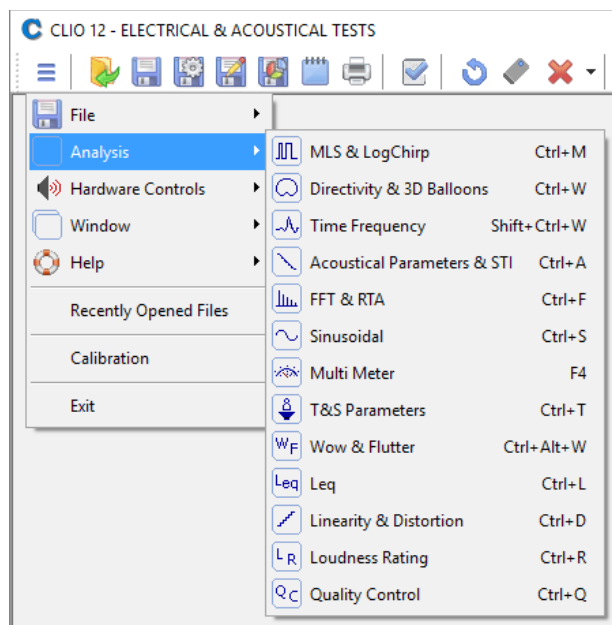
C CLIO 12 - ELECTRICAL & ACOUSTICAL TESTS

File
Analysis
Hardware Controls
Window
Help
Recently Opened Files
Calibration
Exit

MLS & LogChirp Ctrl+M
Directivity & 3D Balloons Ctrl+W
Time Frequency Shift+Ctrl+W
Acoustical Parameters & STI Ctrl+A
FFT & RTA Ctrl+F
Sinusoidal Ctrl+S
Multi Meter F4
T&S Parameters Ctrl+T
Wow & Flutter Ctrl+Alt+W
Leq Ctrl+L
Linearity & Distortion Ctrl+D
Loudness Rating Ctrl+R
Quality Control Ctrl+Q